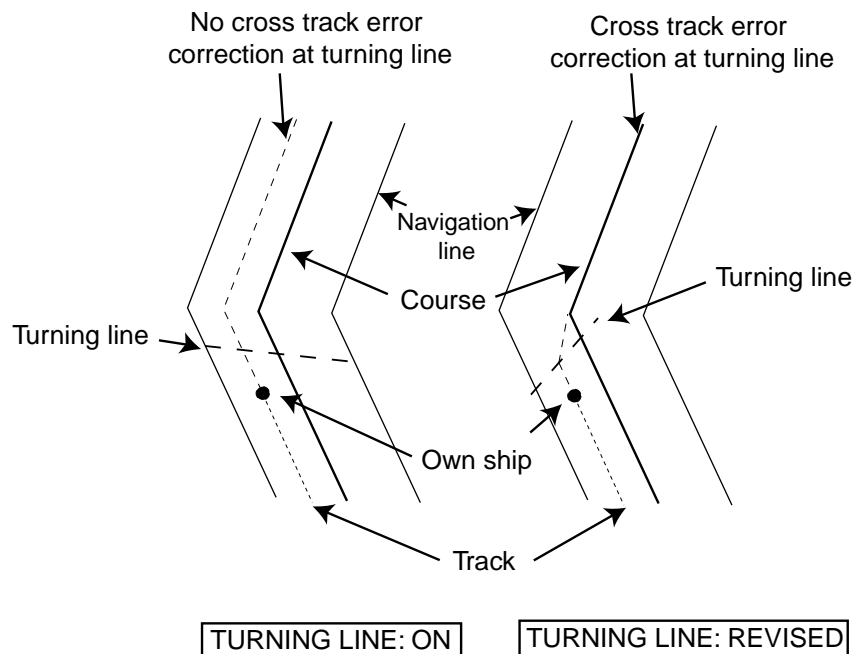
No cross track error correction at turning line

Cross track error correction at turning line

Navigation line

Course

Turning line

Turning line

Own ship

Track

TURNING LINE: ON

TURNING LINE: REVISED